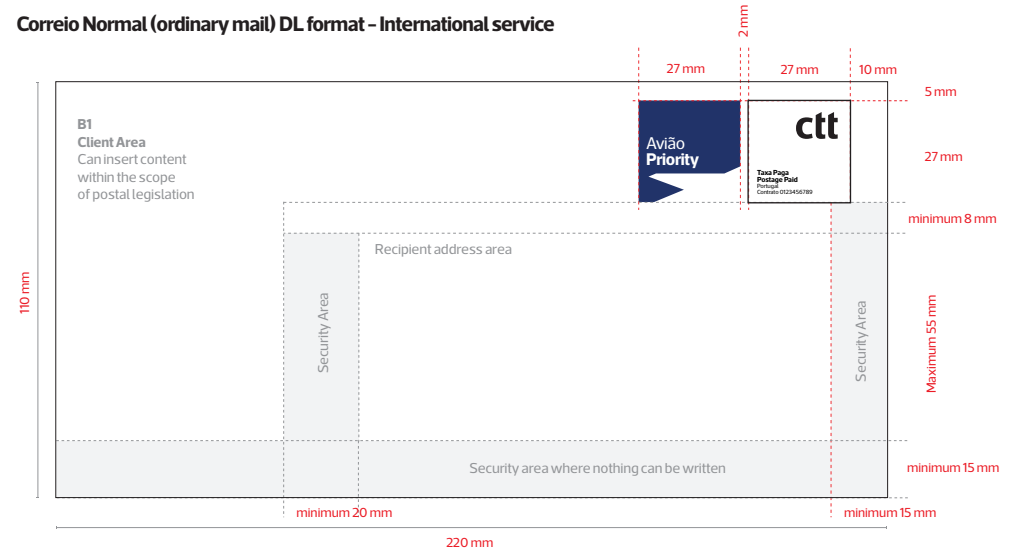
Correio Normal (ordinary mail) DL format – International service

2 mm

27 mm

27 mm

10 mm

5 mm

B1
Client Area
Can insert content within the scope of postal legislation

Avião
Priority

ctt

Taxa Paga
Postage Paid
Portugal
Contrato 0123456789

27 mm

minimum 8 mm

Recipient address area

110 mm

Security Area

Security Area

Maximum 55 mm

Security area where nothing can be written

minimum 15 mm

minimum 20 mm

minimum 15 mm

220 mm